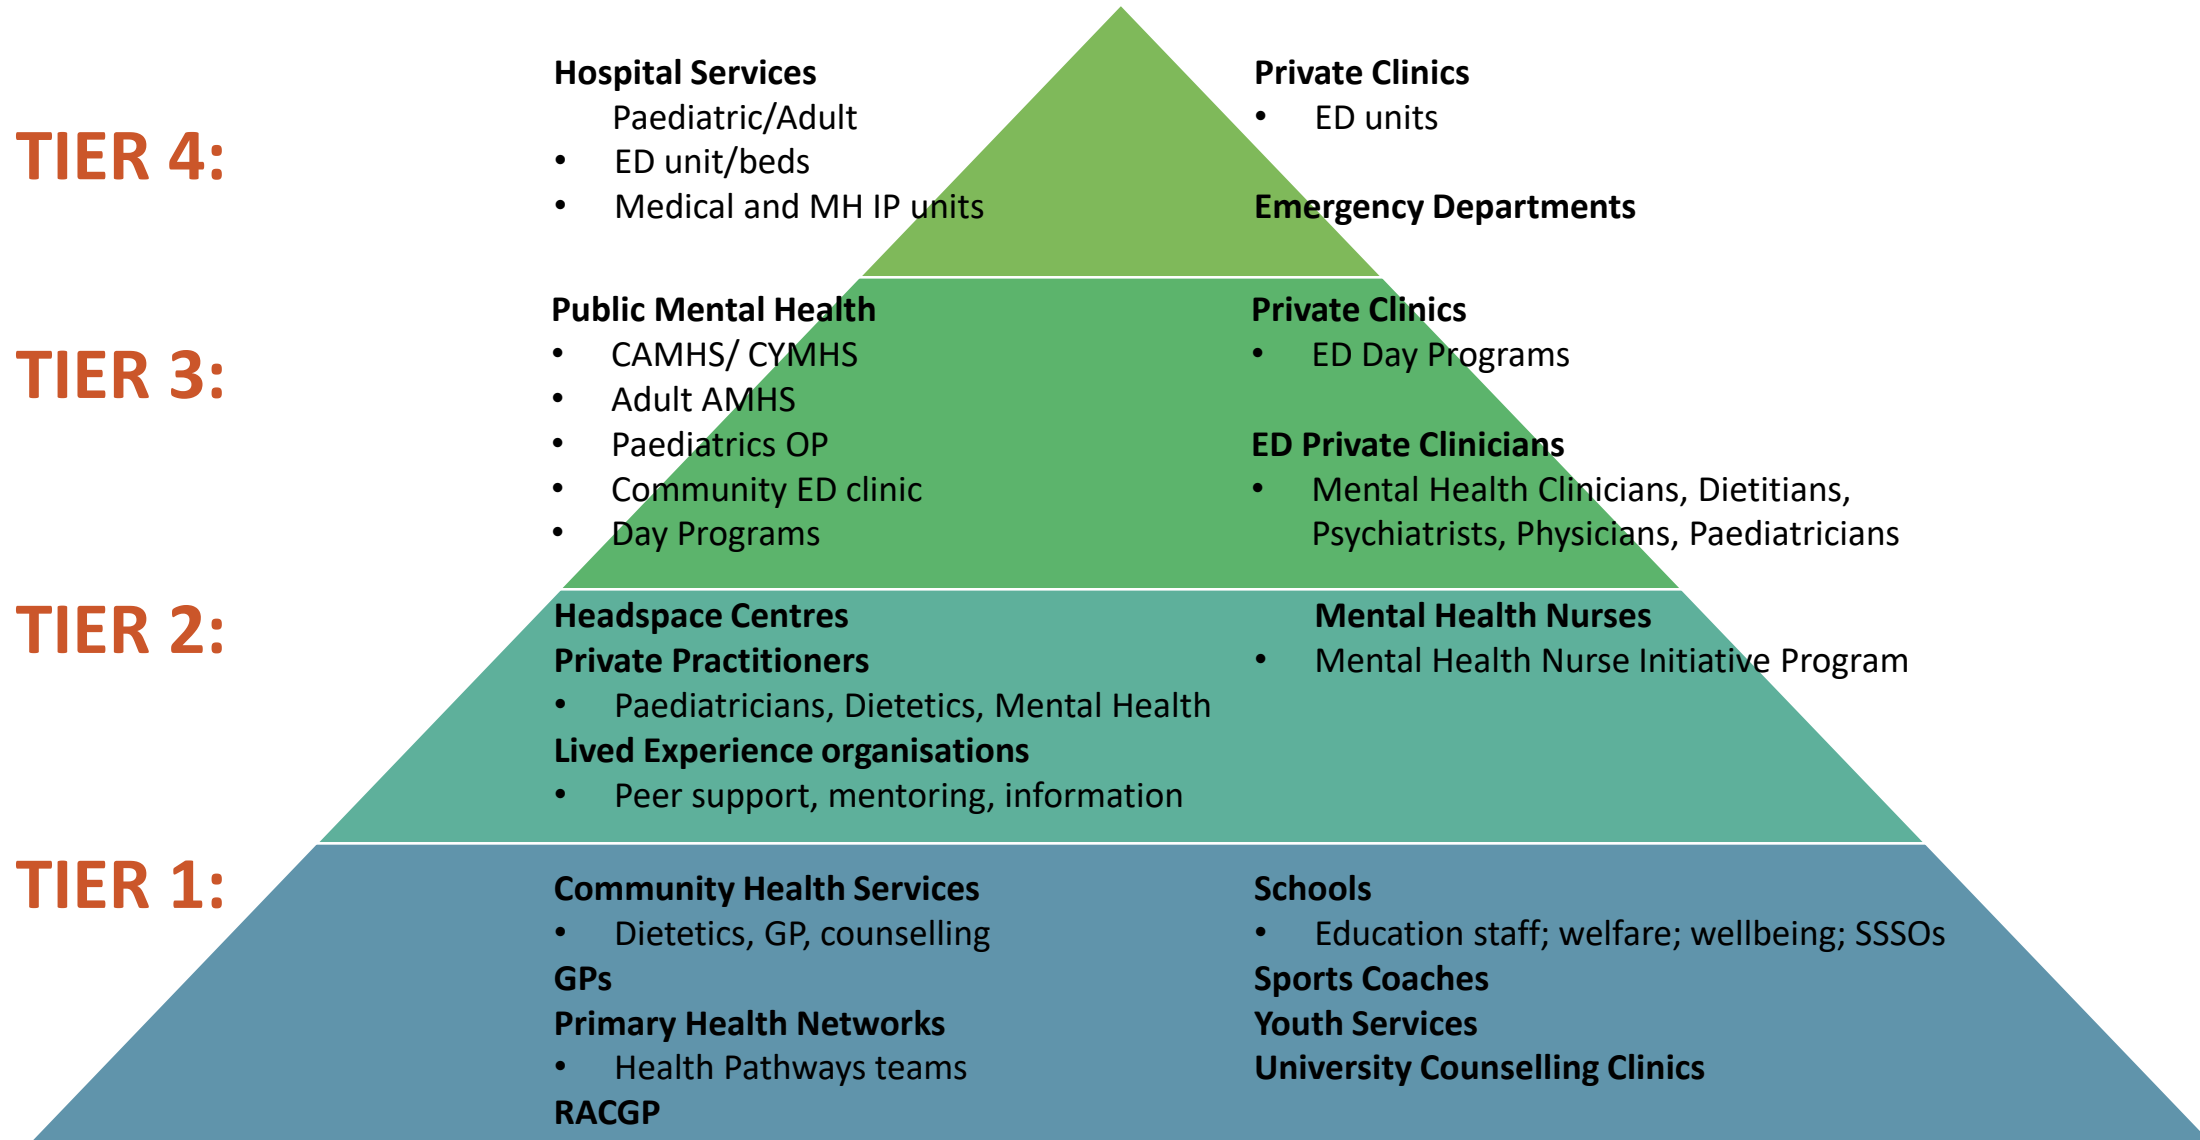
TIER 4:

Hospital Services
Paediatric/Adult
• ED unit/beds
• Medical and MH IP units

Private Clinics
• ED units

Emergency Departments

TIER 3:

Public Mental Health
• CAMHS/ CYMHS
• Adult AMHS
• Paediatrics OP
• Community ED clinic
• Day Programs

Private Clinics
• ED Day Programs

ED Private Clinicians
• Mental Health Clinicians, Dietitians, Psychiatrists, Physicians, Paediatricians

TIER 2:

Headspace Centres
Private Practitioners
• Paediatricians, Dietetics, Mental Health
Lived Experience organisations
• Peer support, mentoring, information

Mental Health Nurses
• Mental Health Nurse Initiative Program

TIER 1:

Community Health Services
• Dietetics, GP, counselling
GPs
Primary Health Networks
• Health Pathways teams
RACGP

Schools
• Education staff; welfare; wellbeing; SSSOs
Sports Coaches
Youth Services
University Counselling Clinics